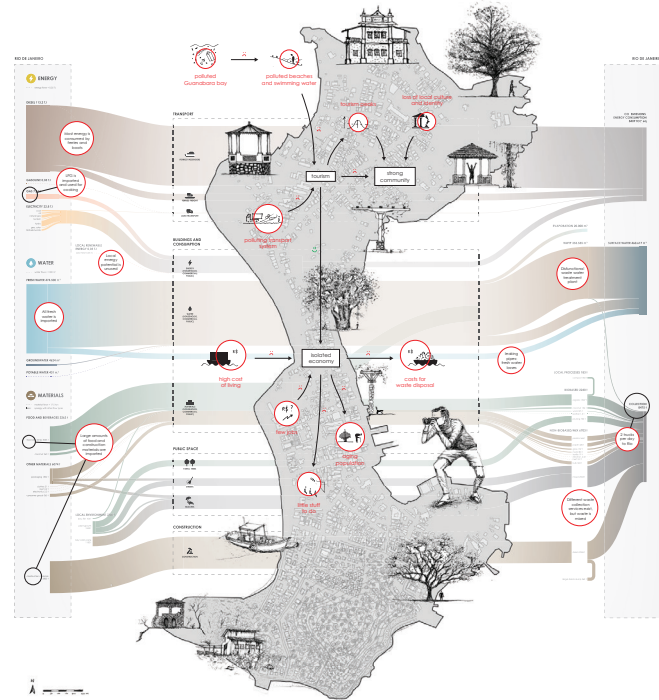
RIO DE JANEIRO

ENERGY

MATERIALS

WATER

TRANSPORT

BUILDINGS AND CONSUMPTION

PUBLIC SPACE

CONSTRUCTION

RIO DE JANEIRO

polluted Guanabara bay

polluted beaches and swimming water

tourism

strong community

polluting transport system

isolated economy

high cost of living

costs for waste disposal

few jobs

aging population

little stuff to do

Most energy is consumed by ferries and boats

LPG is imported and used for cooking

Local energy potential is unused

All fresh water is imported

Large amounts of food and construction materials are imported

Dislocated waste water treatment plant

2 ferries per day to Rio

Different waste collection services exist but waste is mixed

N